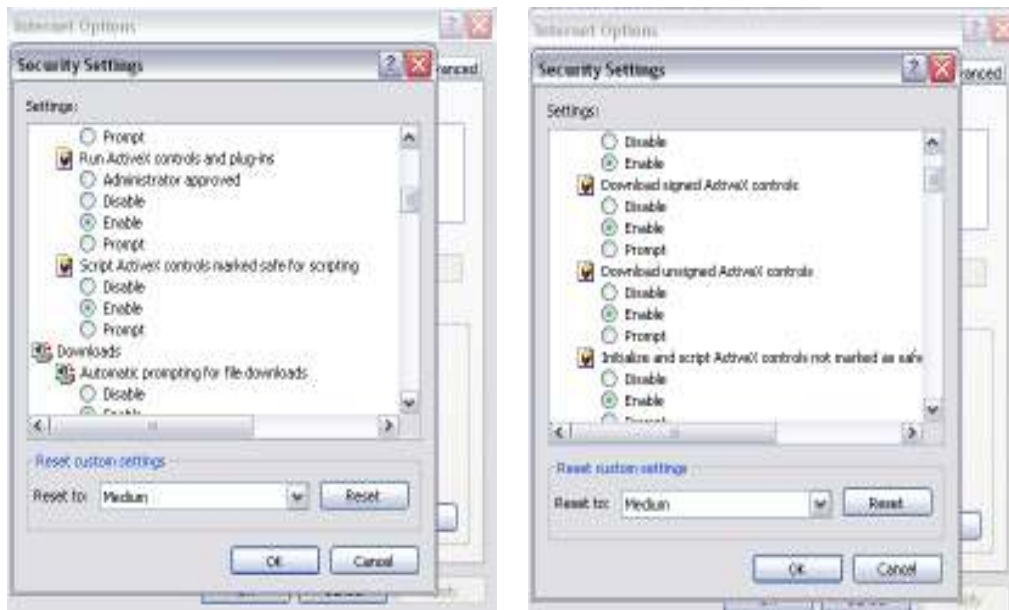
Internet Options

Security Settings

vanced

Settings:

Prompt

Run ActiveX controls and plug-ins

Administrator approved

Disable

Enable

Prompt

Script ActiveX controls marked safe for scripting

Disable

Enable

Prompt

Downloads

Automatic prompting for file downloads

Disable

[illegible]

Reset custom settings

Reset to: Medium

Reset

OK

Cancel

Internet Options

Security Settings

vanced

Settings:

Disable

Enable

Download signed ActiveX controls

Disable

Enable

Prompt

Download unsigned ActiveX controls

Disable

Enable

Prompt

Initialize and script ActiveX controls not marked as safe

Disable

Enable

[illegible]

Reset custom settings

Reset to: Medium

Reset

OK

Cancel